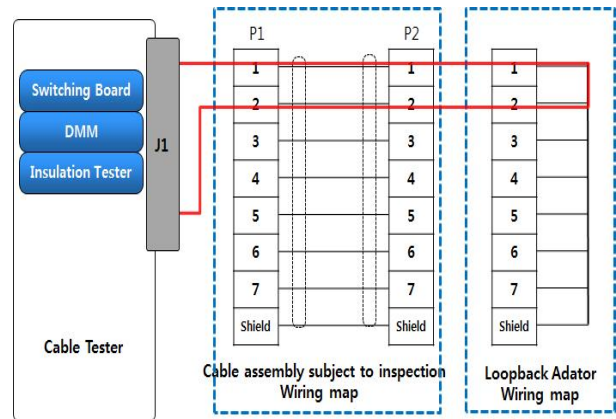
Switching Board
DMM
Insulation Tester
J1
Cable Tester

P1
1
2
3
4
5
6
7
Shield

P2
1
2
3
4
5
6
7
Shield

Cable assembly subject to inspection
Wiring map

1
2
3
4
5
6
7
Shield

Loopback Adator
Wiring map